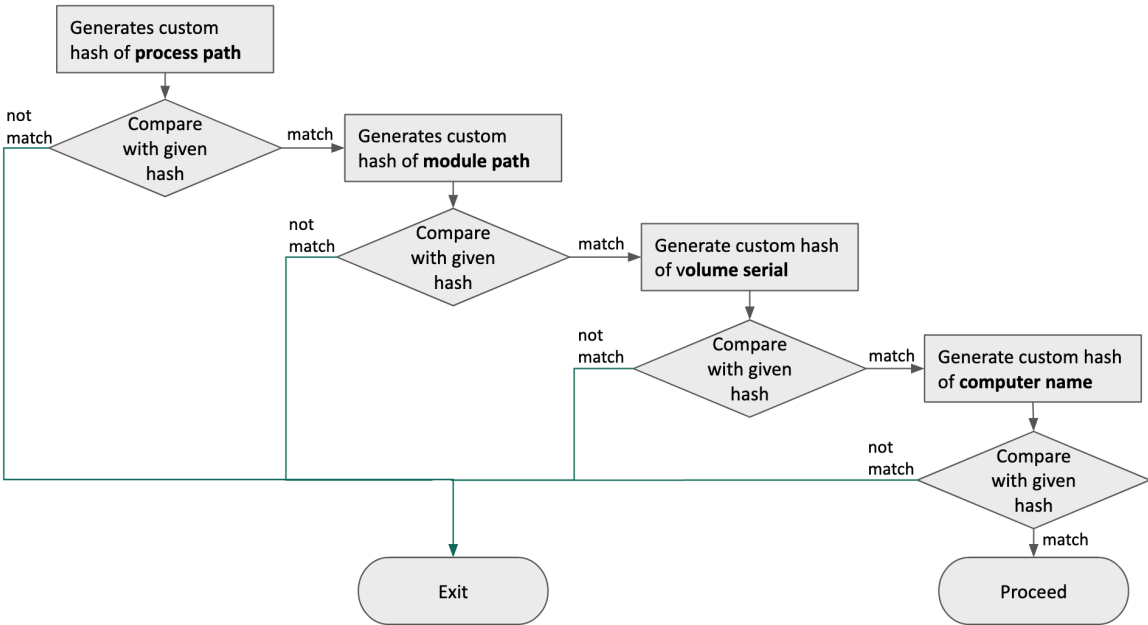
Generates custom hash of **process path**

not match

Compare with given hash

match

Generates custom hash of **module path**

not match

Compare with given hash

match

Generate custom hash of v**olume serial**

not match

Compare with given hash

match

Generate custom hash of **computer name**

not match

Compare with given hash

match

Exit

Proceed